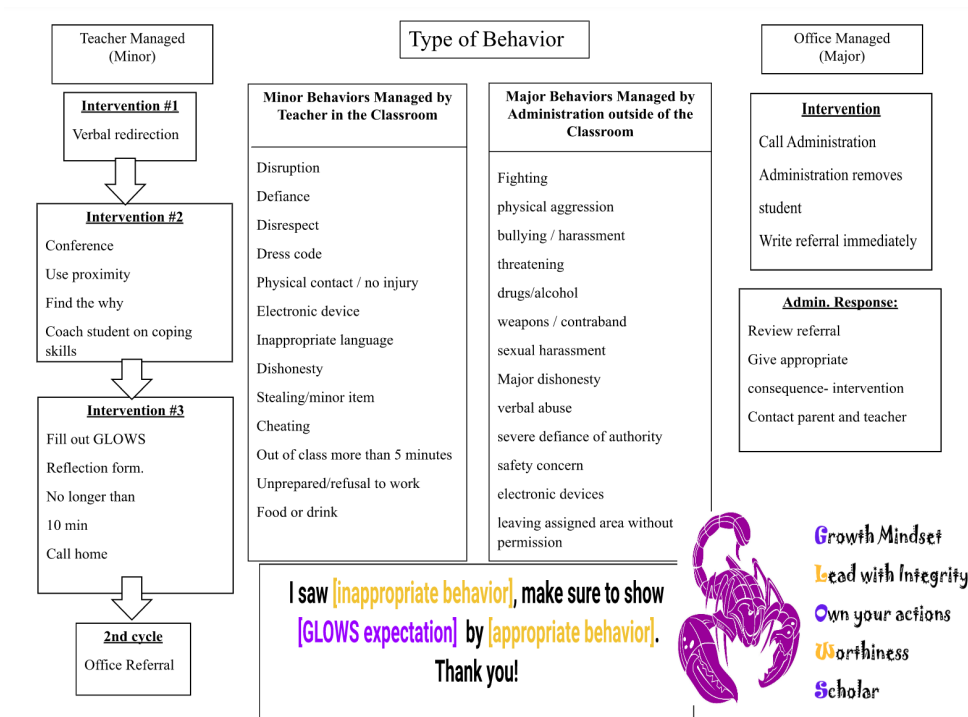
Teacher Managed (Minor)

Type of Behavior

Office Managed (Major)

Intervention #1

Verbal redirection

Intervention #2

Conference

Use proximity

Find the why

Coach student on coping skills

Intervention #3

Fill out GLOWS

Reflection form.

No longer than

10 min

Call home

2nd cycle

Office Referral

Minor Behaviors Managed by Teacher in the Classroom

Disruption

Defiance

Disrespect

Dress code

Physical contact / no injury

Electronic device

Inappropriate language

Dishonesty

Stealing/minor item

Cheating

Out of class more than 5 minutes

Unprepared/refusal to work

Food or drink

Major Behaviors Managed by Administration outside of the Classroom

Fighting

physical aggression

bullying / harassment

threatening

drugs/alcohol

weapons / contraband

sexual harassment

Major dishonesty

verbal abuse

severe defiance of authority

safety concern

electronic devices

leaving assigned area without permission

Intervention

Call Administration

Administration removes student

Write referral immediately

Admin. Response:

Review referral

Give appropriate consequence- intervention

Contact parent and teacher

I saw [inappropriate behavior], make sure to show [GLOWS expectation] by [appropriate behavior]. Thank you!

Growth Mindset

Lead with Integrity

Own your actions

Worthiness

Scholar